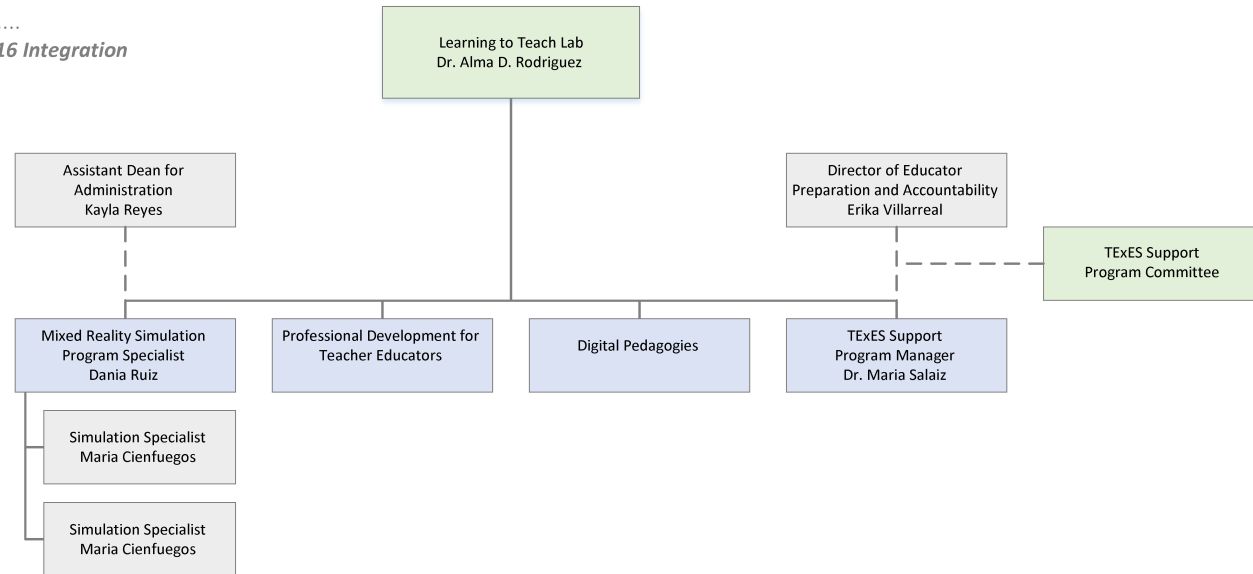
...
16 Integration

Learning to Teach Lab
Dr. Alma D. Rodriguez

Assistant Dean for Administration
Kayla Reyes

Director of Educator Preparation and Accountability
Erika Villarreal

TExES Support Program Committee

Mixed Reality Simulation Program Specialist
Dania Ruiz

Professional Development for Teacher Educators

Digital Pedagogies

TExES Support Program Manager
Dr. Maria Salaiz

Simulation Specialist
Maria Cienfuegos

Simulation Specialist
Maria Cienfuegos